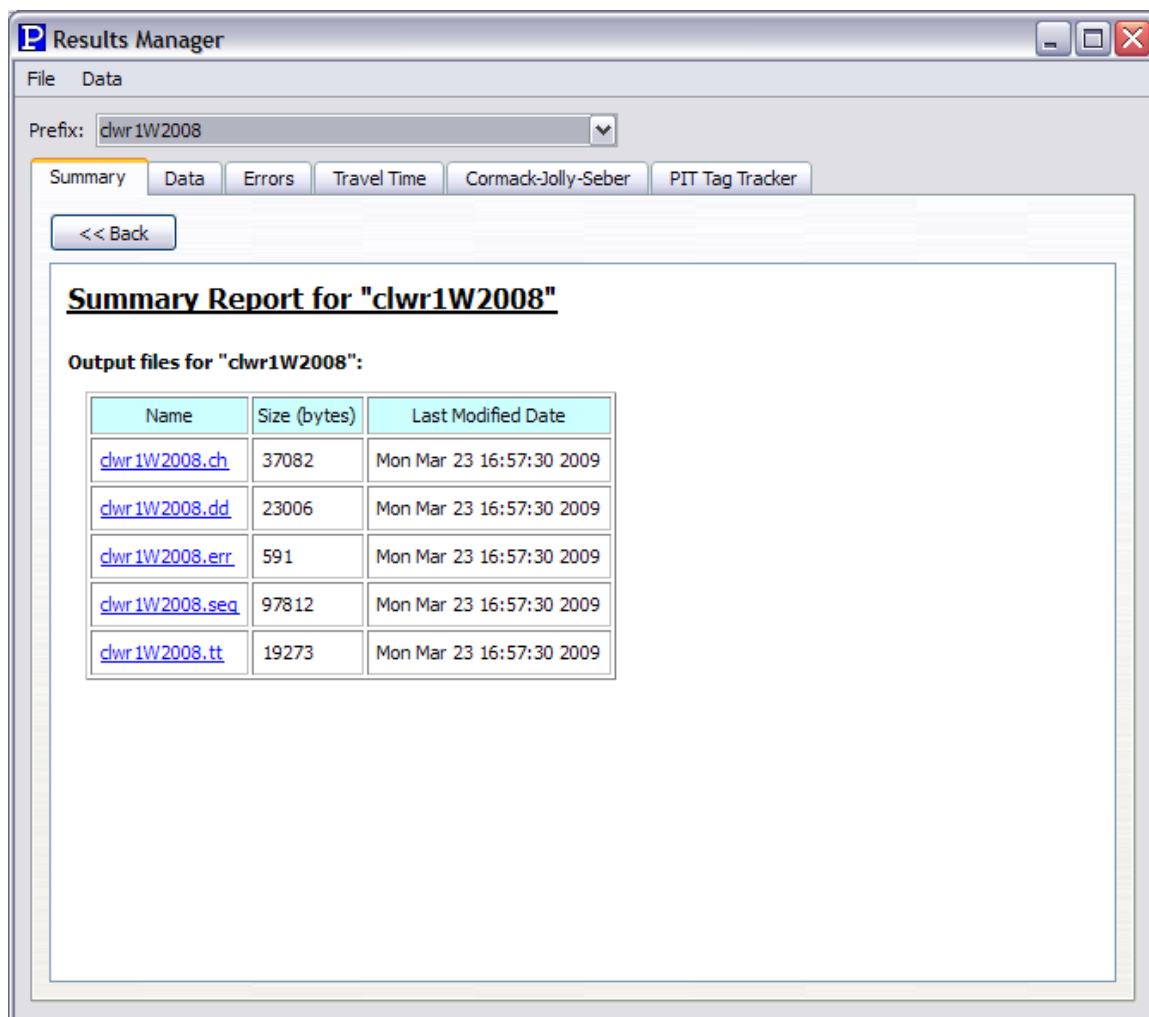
P Results Manager

File Data

Prefix: clwr1W2008

Summary | Data | Errors | Travel Time | Cormack-Jolly-Seber | PIT Tag Tracker

<< Back

Summary Report for "clwr1W2008"

Output files for "clwr1W2008":

| Name | Size (bytes) | Last Modified Date |
|---|---|---|
| clwr1W2008.ch | 37082 | Mon Mar 23 16:57:30 2009 |
| clwr1W2008.dd | 23006 | Mon Mar 23 16:57:30 2009 |
| clwr1W2008.err | 591 | Mon Mar 23 16:57:30 2009 |
| clwr1W2008.seq | 97812 | Mon Mar 23 16:57:30 2009 |
| clwr1W2008.tt | 19273 | Mon Mar 23 16:57:30 2009 |